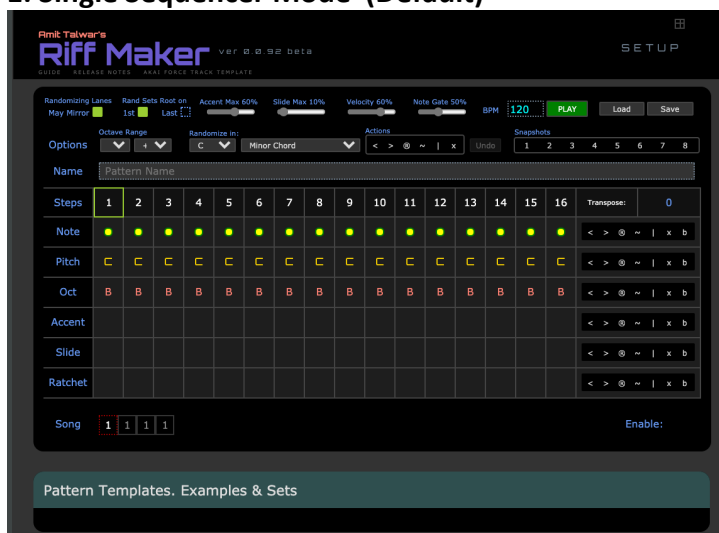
1. Single Sequencer Mode (Default)

Amit Talwar's
Riff Maker ver 0.0.92 beta
GUIDE RELEASE NOTES AKAI FORCE TRACK TEMPLATE

SETUP

Randomizing Lanes May Mirror
Rand Sets Root on 1st Last
Accent Max 60%
Slide Max 10%
Velocity 60%
Note Gate 50%
BPM 120 PLAY Load Save

Options
Octave Range
+
Randomize in:
C
Minor Chord
Actions
< > ® ~ | x
Undo
Snapshots
1 2 3 4 5 6 7 8

Name Pattern Name

| Steps | 1 | 2 | 3 | 4 | 5 | 6 | 7 | 8 | 9 | 10 | 11 | 12 | 13 | 14 | 15 | 16 | Transpose: 0 |
|---|---|---|---|---|---|---|---|---|---|---|---|---|---|---|---|---|---|
| Note | | | | | | | | | | | | | | | | | < > ® ~ \| x b |
| Pitch | C | C | C | C | C | C | C | C | C | C | C | C | C | C | C | C | < > ® ~ \| x b |
| Oct | B | B | B | B | B | B | B | B | B | B | B | B | B | B | B | B | < > ® ~ \| x b |
| Accent | | | | | | | | | | | | | | | | | < > ® ~ \| x b |
| Slide | | | | | | | | | | | | | | | | | < > ® ~ \| x b |
| Ratchet | | | | | | | | | | | | | | | | | < > ® ~ \| x b |

Song 1 1 1 1
Enable:

Pattern Templates. Examples & Sets